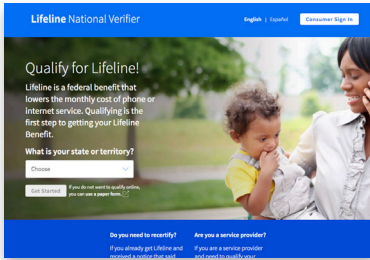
Lifeline National Verifier

English | Español

Consumer Sign In

Qualify for Lifeline!

Lifeline is a federal benefit that lowers the monthly cost of phone or internet service. Qualifying is the first step to getting your Lifeline Benefit.

What is your state or territory?

Choose

Get Started

If you do not want to qualify online, you can use a paper form.

Do you need to recertify?

If you already get Lifeline and received a notice that said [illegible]

Are you a service provider?

If you are a service provider and need to qualify your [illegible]